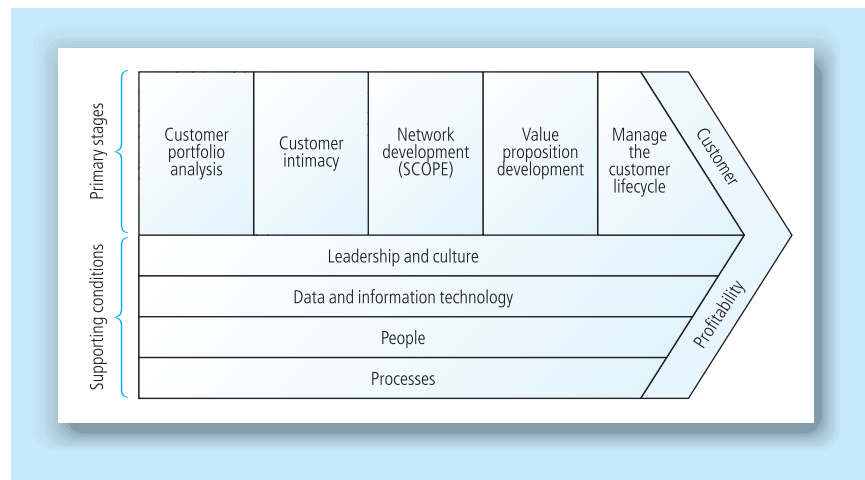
Primary stages

Customer portfolio analysis

Customer intimacy

Network development (SCOPE)

Value proposition development

Manage the customer lifecycle

Customer

Supporting conditions

Leadership and culture

Data and information technology

People

Processes

Profitability